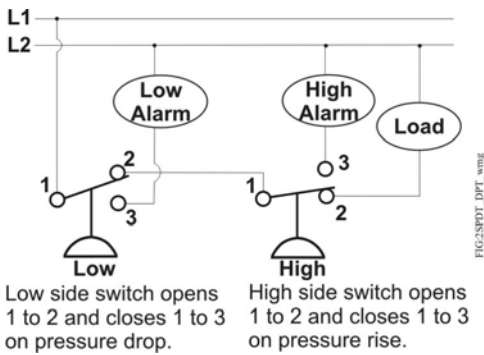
L1
L2
Low Alarm
High Alarm
Load
1
2
3
1
3
2
Low
High
FIG:2SPDT_DPT_wmg
Low side switch opens 1 to 2 and closes 1 to 3 on pressure drop.

High side switch opens 1 to 2 and closes 1 to 3 on pressure rise.